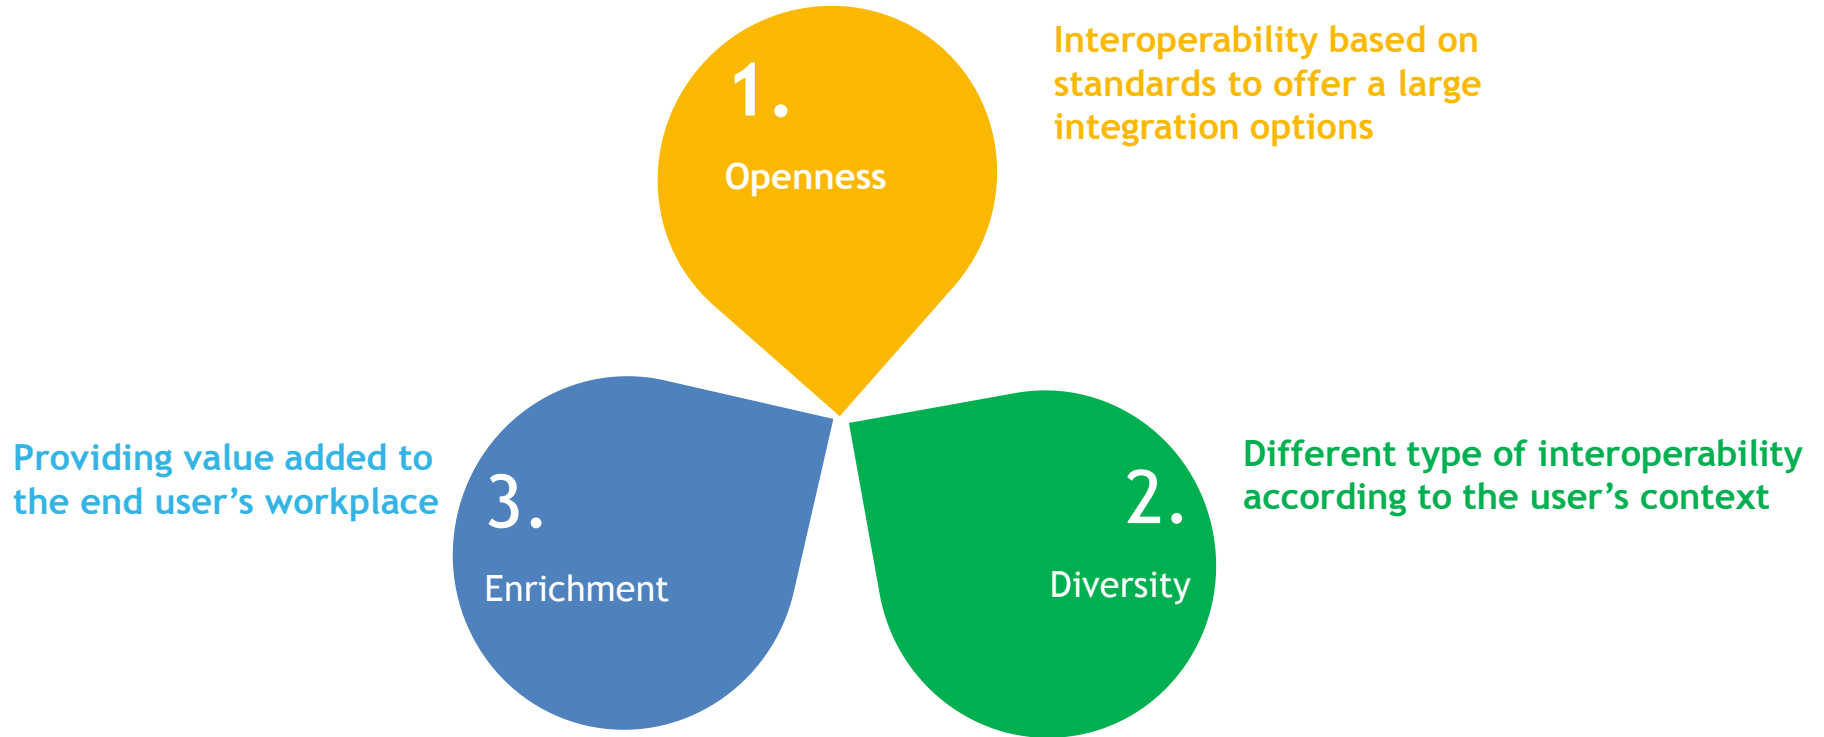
1.

Openness

Interoperability based on standards to offer a large integration options

Providing value added to the end user’s workplace

3.

Enrichment

2.

Diversity

Different type of interoperability according to the user’s context